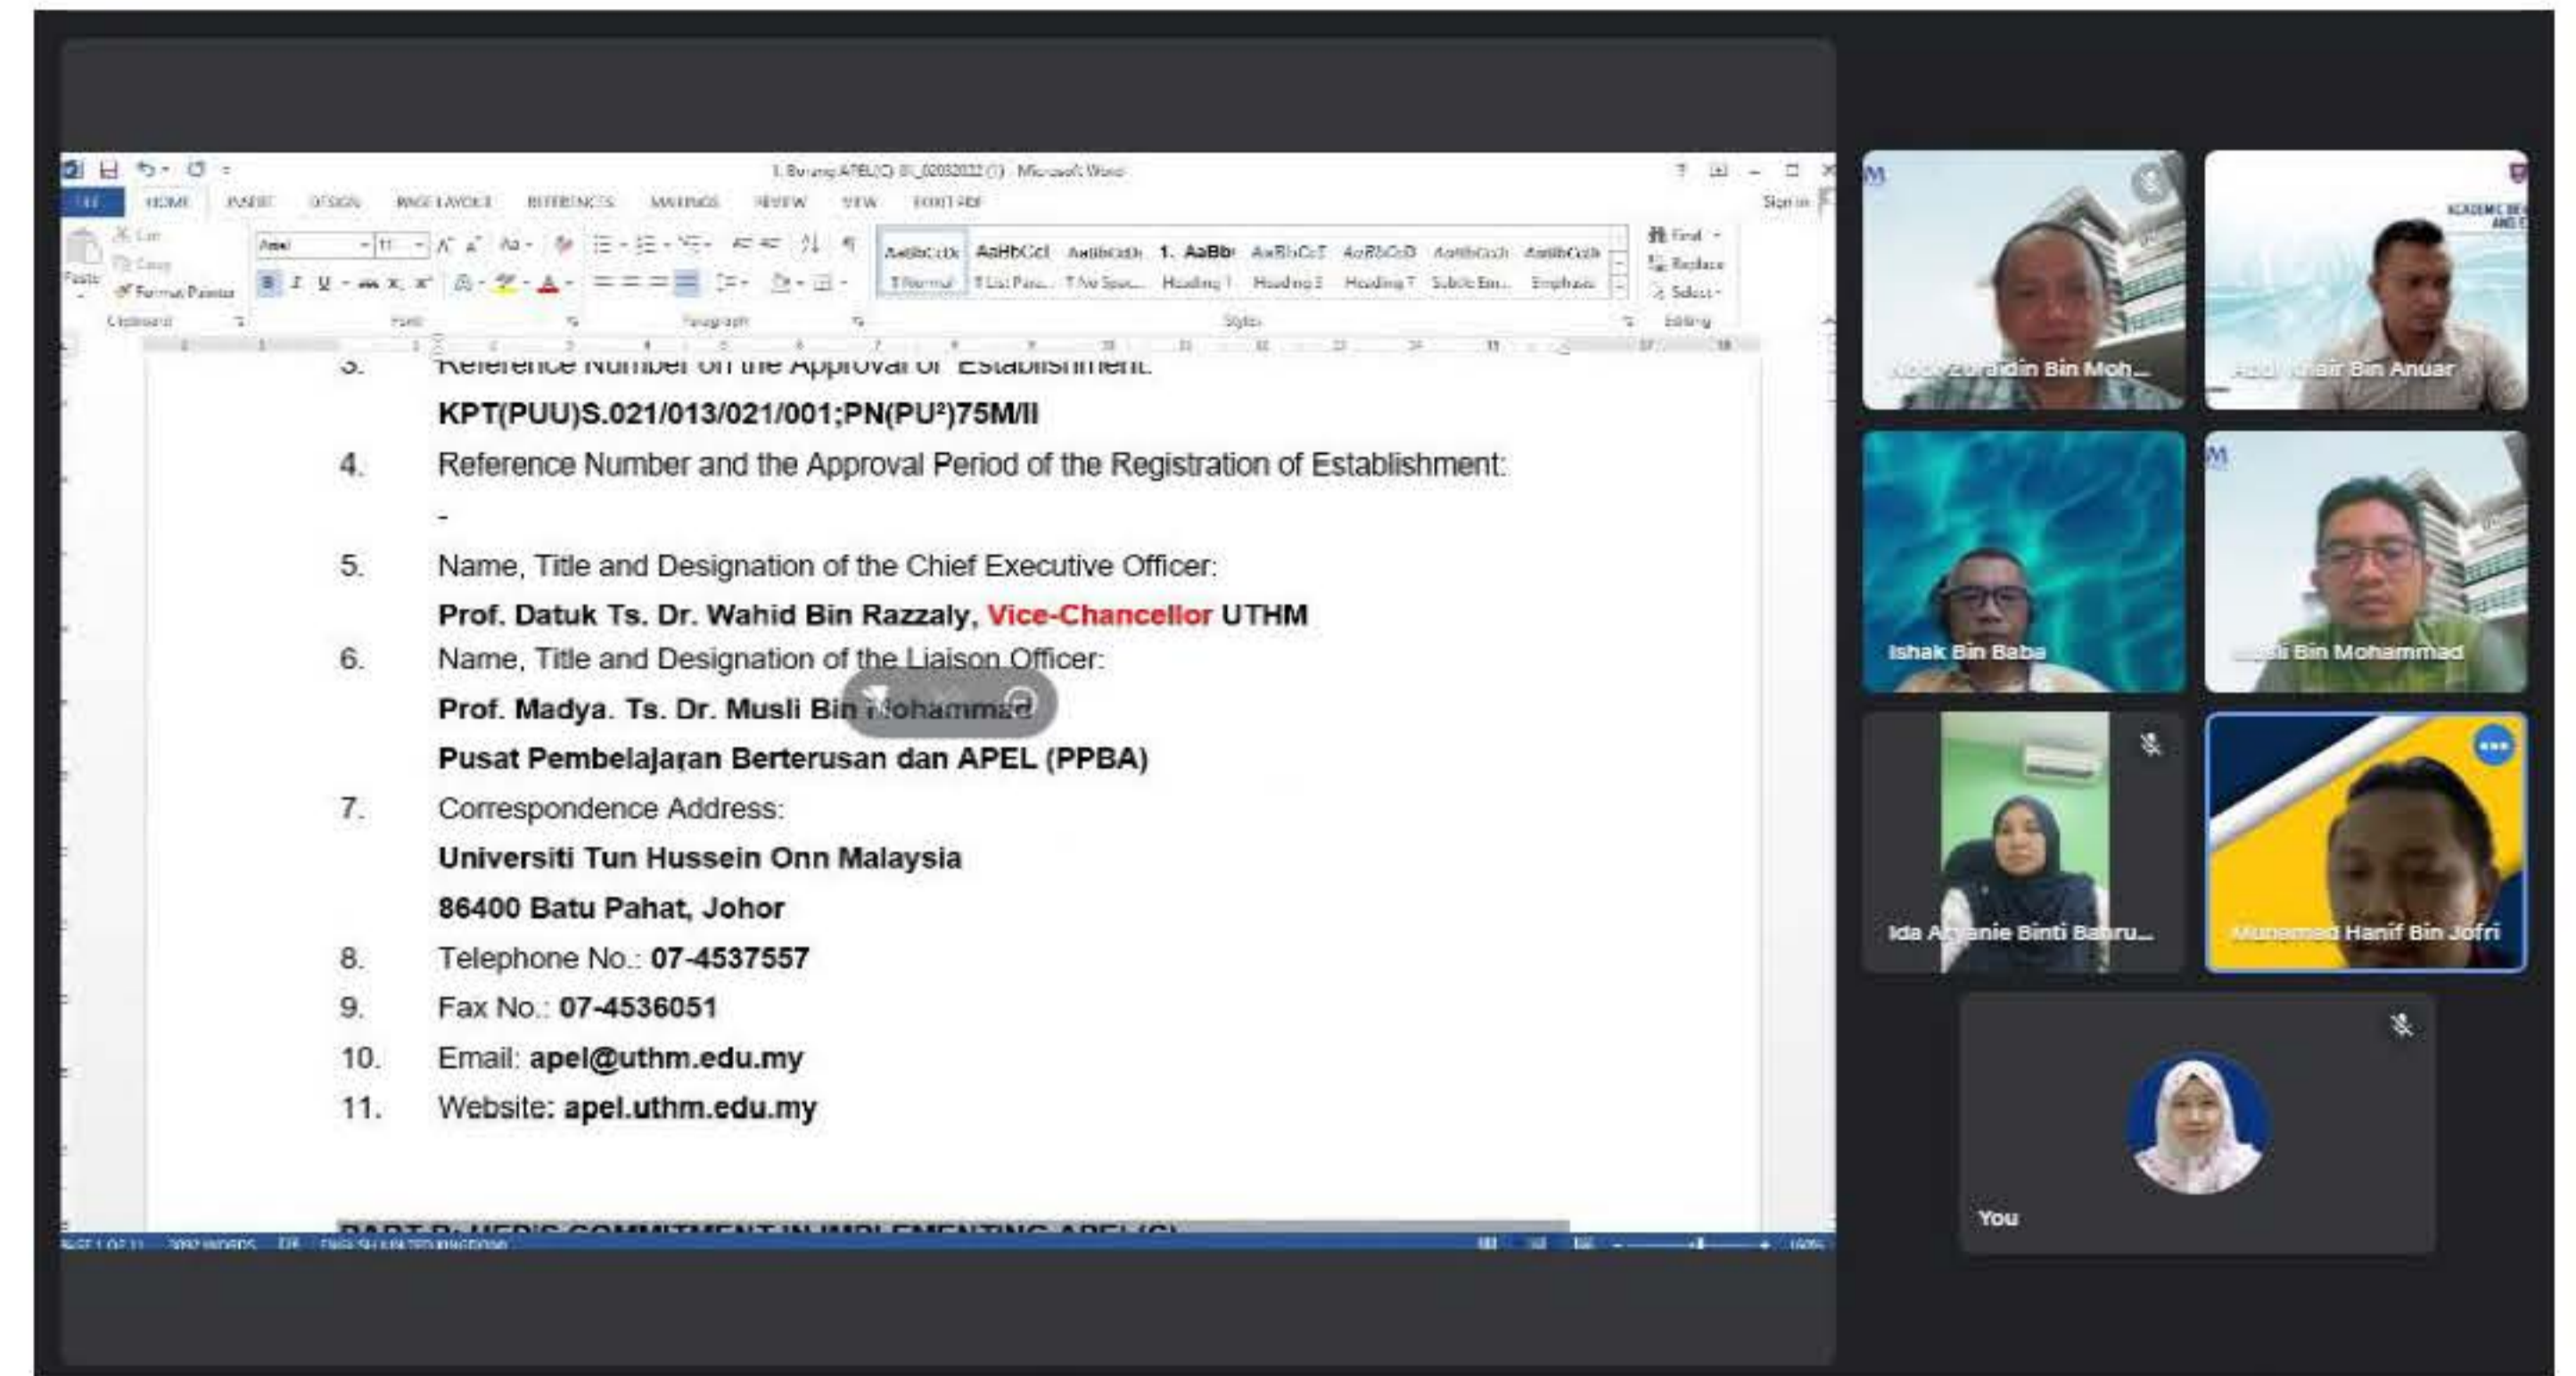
1. Borang APEL(C) 01_02032022 (1) - Microsoft Word

FILE HOME INSERT DESIGN PAGE LAYOUT REFERENCES MAILINGS REVIEW VIEW FOXIT PDF Sign in

Cut Copy Format Painter Paste Clipboard Font Paragraph Styles Editing

AaBbCcDc AaBbCcI AaBbCcDc 1. AaBb AaBbCcE AaBbCcD AaBbCcDi AaBbCcDi

¶ Normal ¶ List Para... ¶ No Spac... Heading 1 Heading 2 Heading 7 Subtle Em... Emphasis

Find Replace Select

3. Reference Number on the Approval of Establishment:

KPT(PUU)S.021/013/021/001;PN(PU²)75M/II

4. Reference Number and the Approval Period of the Registration of Establishment:

-

5. Name, Title and Designation of the Chief Executive Officer:

Prof. Datuk Ts. Dr. Wahid Bin Razzaly, Vice-Chancellor UTHM

6. Name, Title and Designation of the Liaison Officer:

Prof. Madya. Ts. Dr. Musli Bin Mohammad

Pusat Pembelajaran Berterusan dan APEL (PPBA)

7. Correspondence Address:

Universiti Tun Hussein Onn Malaysia

86400 Batu Pahat, Johor

8. Telephone No.: 07-4537557

9. Fax No.: 07-4536051

10. Email: apel@uthm.edu.my

11. Website: apel.uthm.edu.my

PART B: HEP'S COMMITMENT IN IMPLEMENTING APEL(C)

PAGE 1 OF 11 2092 WORDS ENGLISH UNITED KINGDOM 100%

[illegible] Zuraidin Bin Moh...

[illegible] Khair Bin Anuar

Ishak Bin Baba

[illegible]li Bin Mohammad

Ida A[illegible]anie Binti Ba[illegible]ru...

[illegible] Hanif Bin Jofri

You